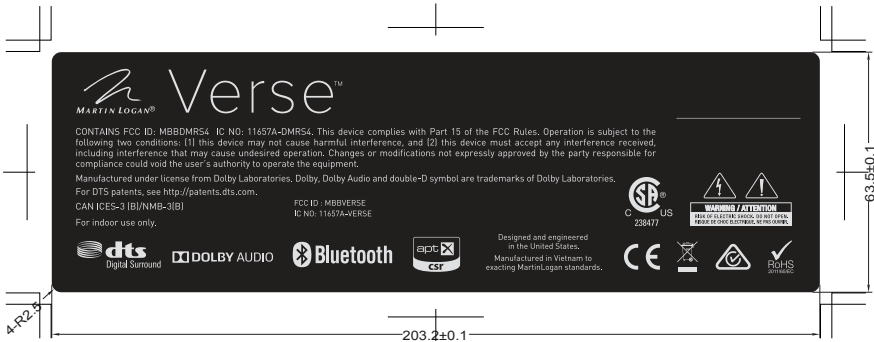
MARTIN LOGAN® Verse™

CONTAINS FCC ID: MBBDMRS4 IC NO: 11657A-DMRS4. This device complies with Part 15 of the FCC Rules. Operation is subject to the following two conditions: (1) this device may not cause harmful interference, and (2) this device must accept any interference received, including interference that may cause undesired operation. Changes or modifications not expressly approved by the party responsible for compliance could void the user's authority to operate the equipment.

Manufactured under license from Dolby Laboratories. Dolby, Dolby Audio and double-D symbol are trademarks of Dolby Laboratories.

For DTS patents, see http://patents.dts.com.

CAN ICES-3 (B)/NMB-3(B)

FCC ID : MBBVERSE
IC NO: 11657A-VERSE

For indoor use only.

C US 238477

WARNING / ATTENTION
RISK OF ELECTRIC SHOCK. DO NOT OPEN.
RISQUE DE CHOC ÉLECTRIQUE. NE PAS OUVRIR.

dts Digital Surround

DOLBY AUDIO

Bluetooth

aptX csr

Designed and engineered in the United States.
Manufactured in Vietnam to exacting MartinLogan standards.

CE

RoHS 2011/65/EC

63.5±0.1

4-R2.5

203.2±0.1